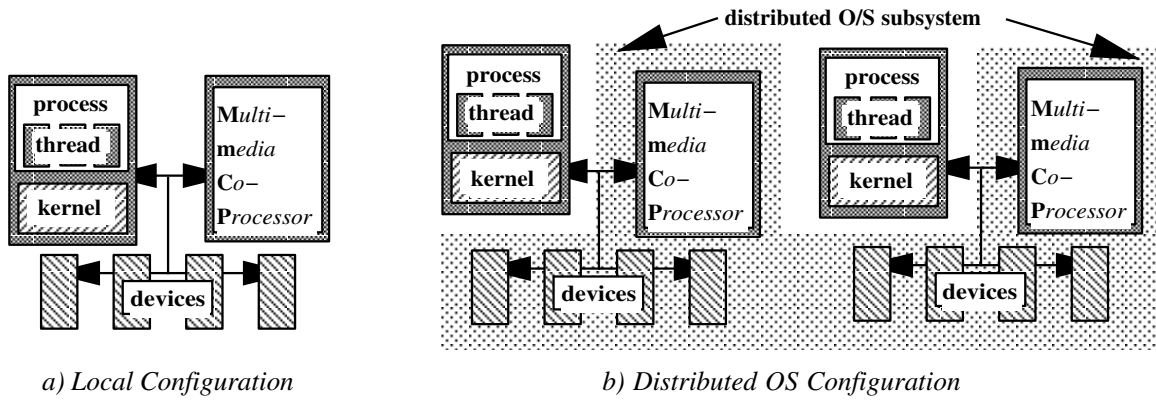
distributed O/S subsystem

process
thread
kernel

Multi–
media
Co–
Processor

devices

process
thread
kernel

Multi–
media
Co–
Processor

devices

process
thread
kernel

Multi–
media
Co–
Processor

devices

a) Local Configuration

b) Distributed OS Configuration